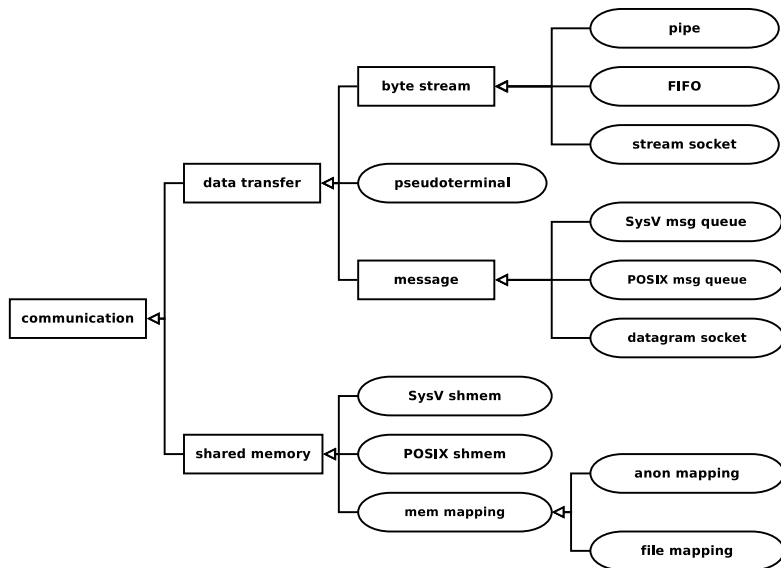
pipe

byte stream

FIFO

stream socket

data transfer

pseudoterminal

SysV msg queue

message

POSIX msg queue

communication

datagram socket

SysV shmem

shared memory

POSIX shmem

anon mapping

mem mapping

file mapping